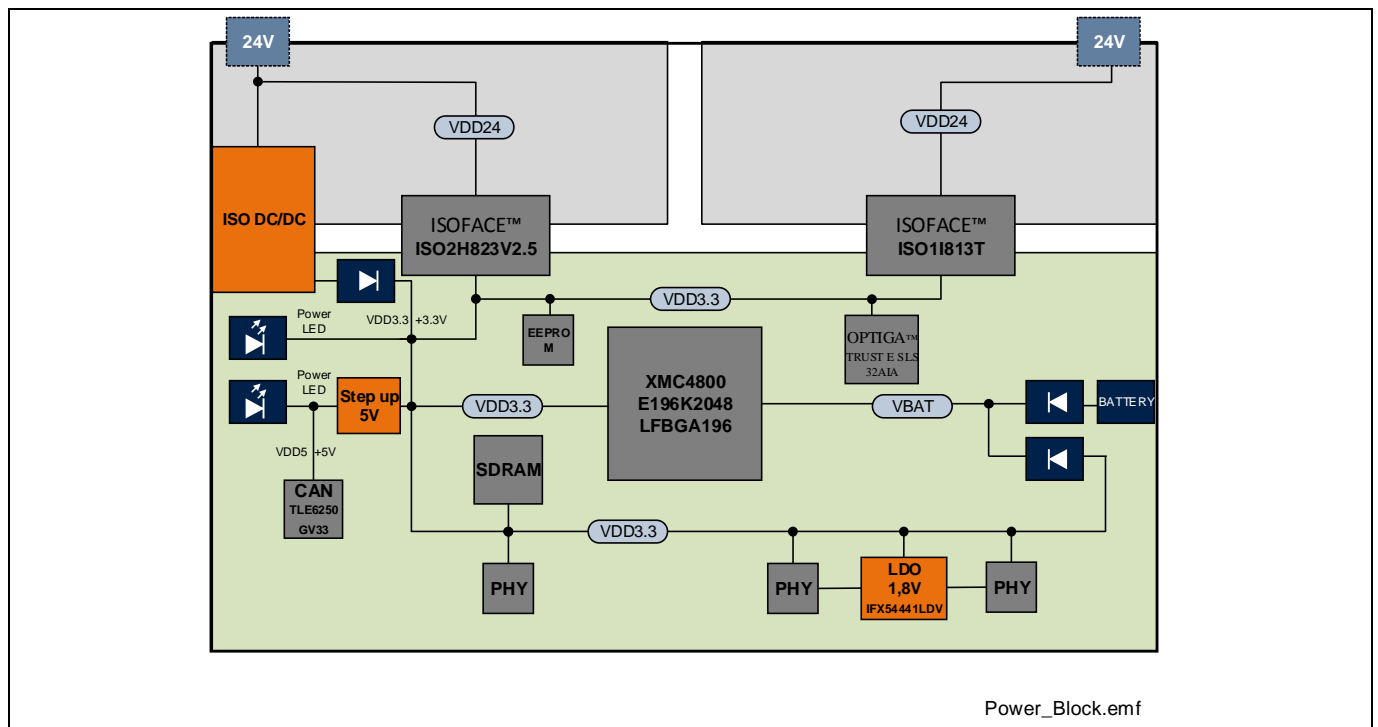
24V

24V

VDD24

VDD24

ISO DC/DC

ISOFACE™
ISO2H823V2.5

ISOFACE™
ISO1I813T

VDD3.3

Power LED

VDD3.3 +3.3V

EEPROM

OPTIGA™
TRUST E SLS 32AIA

Power LED

Step up 5V

VDD3.3

XMC4800
E196K2048
LFBGA196

VBAT

BATTERY

VDD5 +5V

SDRAM

CAN
TLE6250
GV33

VDD3.3

PHY

PHY

LDO
1,8V
IFX54441LDV

PHY

Power_Block.emf